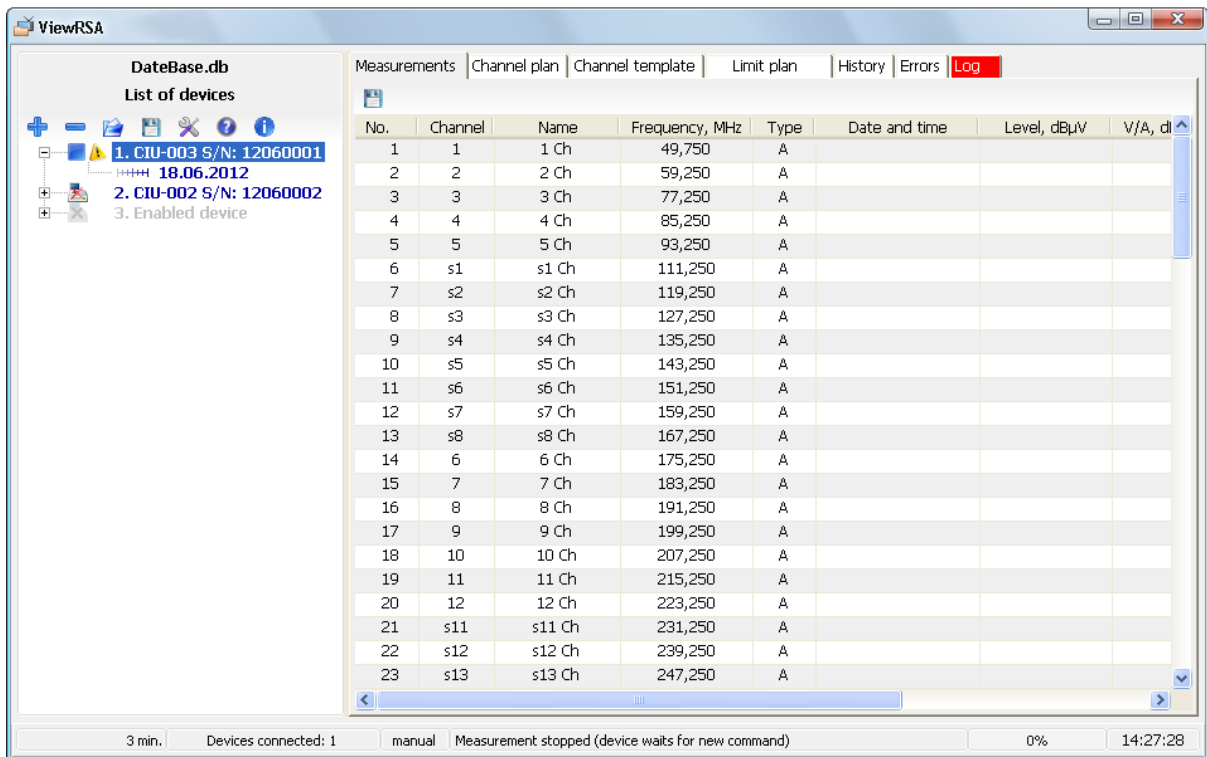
ViewRSA

DateBase.db
List of devices

1. CIU-003 S/N: 12060001
18.06.2012
2. CIU-002 S/N: 12060002
3. Enabled device

Measurements | Channel plan | Channel template | Limit plan | History | Errors | Log

| No. | Channel | Name | Frequency, MHz | Type | Date and time | Level, dBµV | V/A, dl |
|---|---|---|---|---|---|---|---|
| 1 | 1 | 1 Ch | 49,750 | A | | | |
| 2 | 2 | 2 Ch | 59,250 | A | | | |
| 3 | 3 | 3 Ch | 77,250 | A | | | |
| 4 | 4 | 4 Ch | 85,250 | A | | | |
| 5 | 5 | 5 Ch | 93,250 | A | | | |
| 6 | s1 | s1 Ch | 111,250 | A | | | |
| 7 | s2 | s2 Ch | 119,250 | A | | | |
| 8 | s3 | s3 Ch | 127,250 | A | | | |
| 9 | s4 | s4 Ch | 135,250 | A | | | |
| 10 | s5 | s5 Ch | 143,250 | A | | | |
| 11 | s6 | s6 Ch | 151,250 | A | | | |
| 12 | s7 | s7 Ch | 159,250 | A | | | |
| 13 | s8 | s8 Ch | 167,250 | A | | | |
| 14 | 6 | 6 Ch | 175,250 | A | | | |
| 15 | 7 | 7 Ch | 183,250 | A | | | |
| 16 | 8 | 8 Ch | 191,250 | A | | | |
| 17 | 9 | 9 Ch | 199,250 | A | | | |
| 18 | 10 | 10 Ch | 207,250 | A | | | |
| 19 | 11 | 11 Ch | 215,250 | A | | | |
| 20 | 12 | 12 Ch | 223,250 | A | | | |
| 21 | s11 | s11 Ch | 231,250 | A | | | |
| 22 | s12 | s12 Ch | 239,250 | A | | | |
| 23 | s13 | s13 Ch | 247,250 | A | | | |

3 min. | Devices connected: 1 | manual | Measurement stopped (device waits for new command) | 0% | 14:27:28